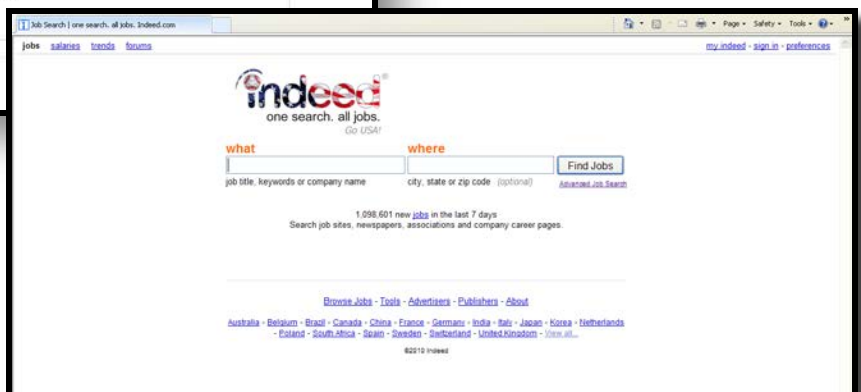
Job Search | one search. all jobs. Indeed.com

Page · Safety · Tools ·

jobs salaries trends forums

my indeed - sign in - preferences

indeed

one search. all jobs.

Go USA!

what

where

Find Jobs

job title, keywords or company name

city, state or zip code (optional)

Advanced Job Search

1,098,601 new jobs in the last 7 days

Search job sites, newspapers, associations and company career pages.

Browse Jobs - Tools - Advertisers - Publishers - About

Australia - Belgium - Brazil - Canada - China - France - Germany - India - Italy - Japan - Korea - Netherlands - Poland - South Africa - Spain - Sweden - Switzerland - United Kingdom - View all...

©2010 Indeed